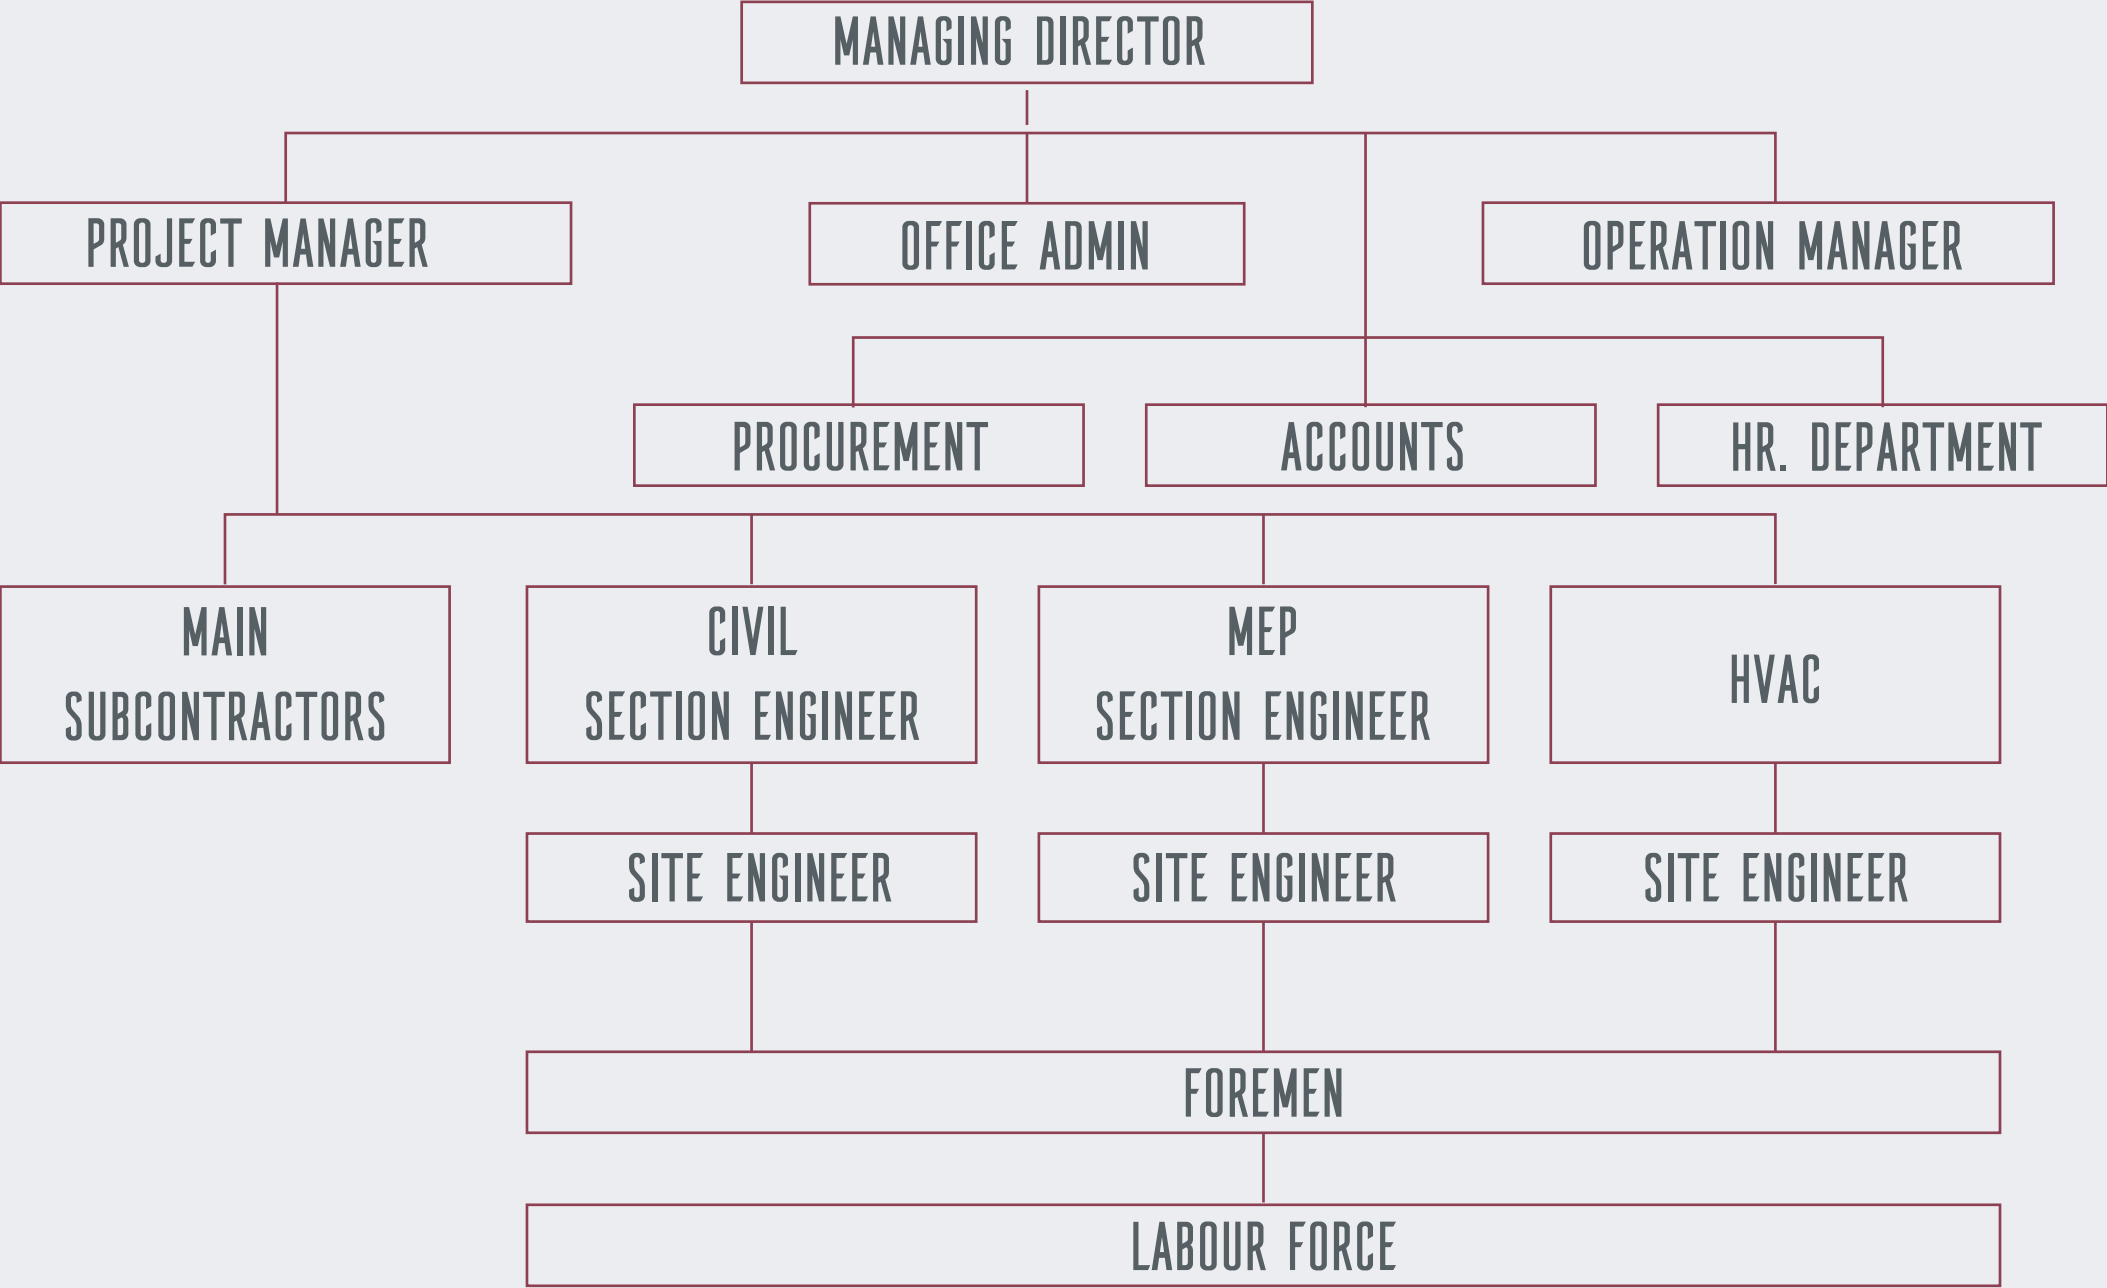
MANAGING DIRECTOR

PROJECT MANAGER

OFFICE ADMIN

OPERATION MANAGER

PROCUREMENT

ACCOUNTS

HR. DEPARTMENT

MAIN SUBCONTRACTORS

CIVIL SECTION ENGINEER

MEP SECTION ENGINEER

HVAC

SITE ENGINEER

SITE ENGINEER

SITE ENGINEER

FOREMEN

LABOUR FORCE